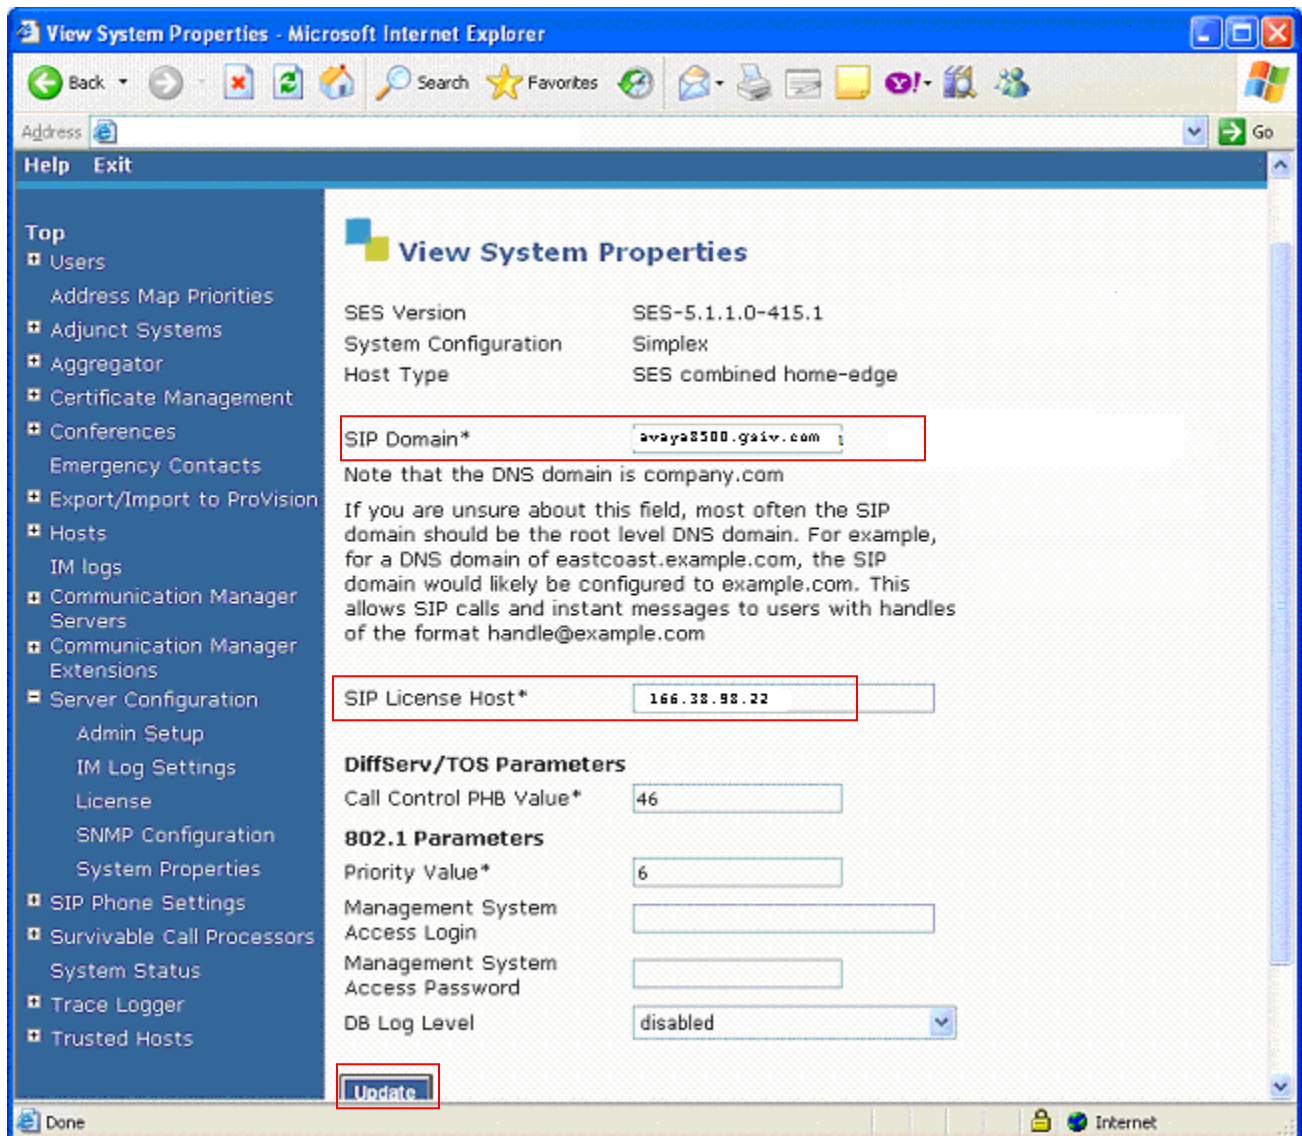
View System Properties - Microsoft Internet Explorer

Back Search Favorites

Address Go

Help Exit

Top
Users
Address Map Priorities
Adjunct Systems
Aggregator
Certificate Management
Conferences
Emergency Contacts
Export/Import to ProVision
Hosts
IM logs
Communication Manager Servers
Communication Manager Extensions
Server Configuration
Admin Setup
IM Log Settings
License
SNMP Configuration
System Properties
SIP Phone Settings
Survivable Call Processors
System Status
Trace Logger
Trusted Hosts

View System Properties

| | |
|---|---|
| SES Version | SES-5.1.1.0-415.1 |
| System Configuration | Simplex |
| Host Type | SES combined home-edge |

SIP Domain* avaya8500.gaiv.com

Note that the DNS domain is company.com

If you are unsure about this field, most often the SIP domain should be the root level DNS domain. For example, for a DNS domain of eastcoast.example.com, the SIP domain would likely be configured to example.com. This allows SIP calls and instant messages to users with handles of the format handle@example.com

SIP License Host* 166.38.98.22

DiffServ/TOS Parameters
Call Control PHB Value* 46

802.1 Parameters
Priority Value* 6
Management System Access Login
Management System Access Password
DB Log Level disabled

Update

Done Internet